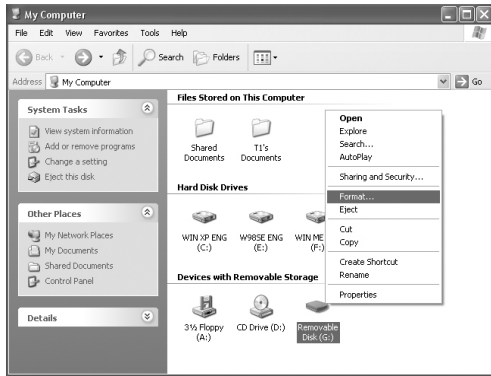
My Computer

File Edit View Favorites Tools Help

Back Search Folders

Address My Computer Go

System Tasks

View system information
Add or remove programs
Change a setting
Eject this disk

Other Places

My Network Places
My Documents
Shared Documents
Control Panel

Details

Files Stored on This Computer

Shared Documents

T1's Documents

Hard Disk Drives

WIN XP ENG (C:)

W98SE ENG (E:)

WIN ME (F:)

Devices with Removable Storage

3½ Floppy (A:)

CD Drive (D:)

Removable Disk (G:)

Open
Explore
Search...
AutoPlay
Sharing and Security...
Format...
Eject
Cut
Copy
Create Shortcut
Rename
Properties